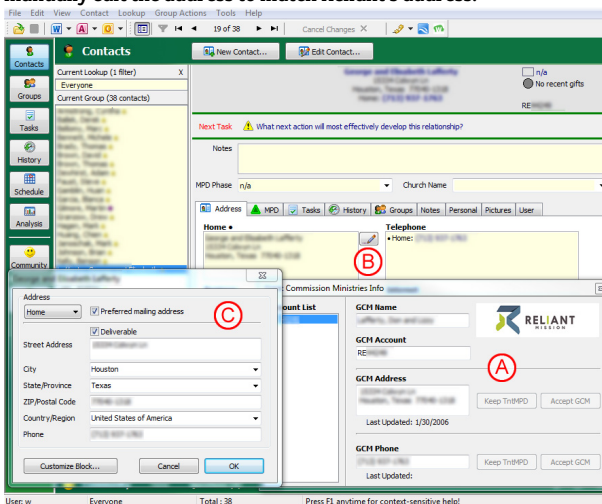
manually edit the address to match Reliant's address.

File Edit View Contact Lookup Group Actions Tools Help

19 of 38

Cancel Changes

Contacts

New Contact...

Edit Contact...

Contacts

Current Lookup (1 filter)

Everyone

Current Group (38 contacts)

Groups

Tasks

History

Schedule

Analysis

Community

George and Elisabeth Lafferty

n/a

No recent gifts

RE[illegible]

Next Task

What next action will most effectively develop this relationship?

Notes

MPD Phase

n/a

Church Name

Address

MPD

Tasks

History

Groups

Notes

Personal

Pictures

User

Home •

Telephone

• Home:

B

Commission Ministries Info

ount List

GCM Name

RELIANT MISSION

GCM Account

RE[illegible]

A

GCM Address

Last Updated: 1/30/2006

Keep TntMPD

Accept GCM

GCM Phone

Last Updated:

Keep TntMPD

Accept GCM

Address

Home

Preferred mailing address

C

Deliverable

Street Address

City

Houston

State/Province

Texas

ZIP/Postal Code

Country/Region

United States of America

Phone

Customize Block...

Cancel

OK

User: w

Everyone

Total : 38

Press F1 anytime for context-sensitive help!